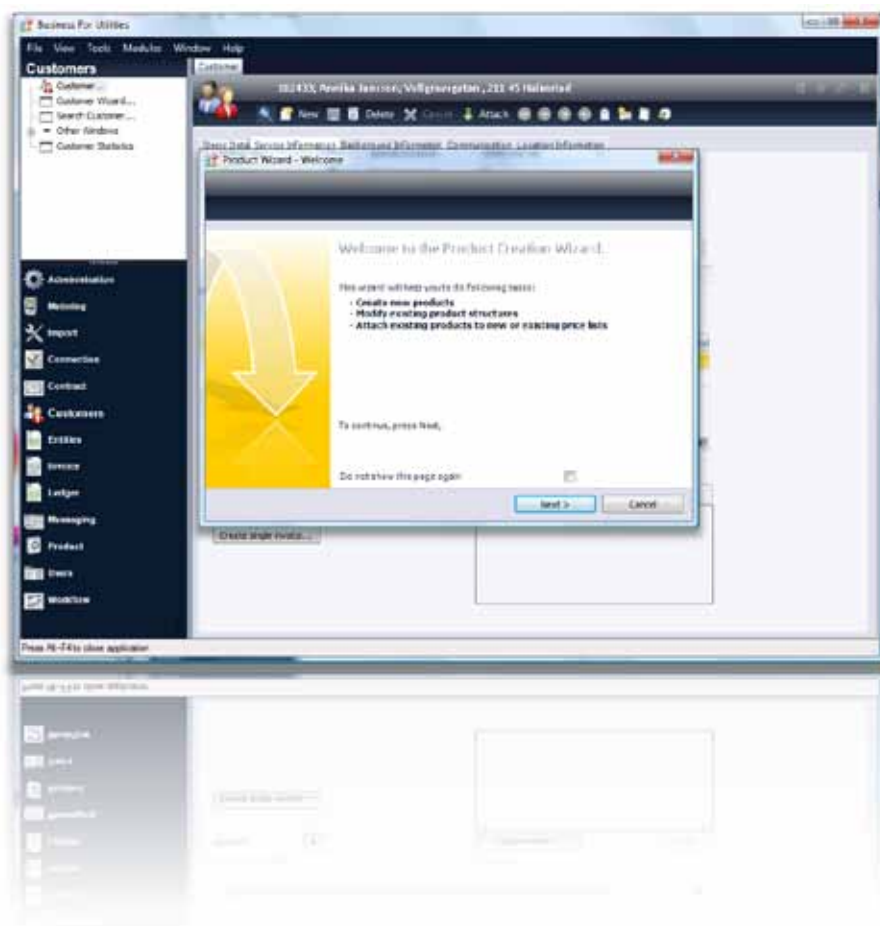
Business For Utilities

File View Tools Modules Window Help

Customers

Customer

Customer
Customer Wizard...
Search Customer...
Other Windows
Customer Statistics

Administration
Metering
Import
Connection
Contract
Customers
Entities
Invoice
Ledger
Messaging
Product
Users
Workflow

Press Alt+F4 to close application

102435, Annika Jansson; Vallgravsgatan , 211 45 Halmstad

New Delete Cancel Attach

Basic Data Service Information Background Information Communication Location Information

Product Wizard - Welcome

Welcome to the Product Creation Wizard

This wizard will help you to do following tasks:
- Create new products
- Modify existing product structures
- Attach existing products to new or existing price lists

To continue, press Next.

Do not show this page again

Next >
Cancel

Create single Produc...